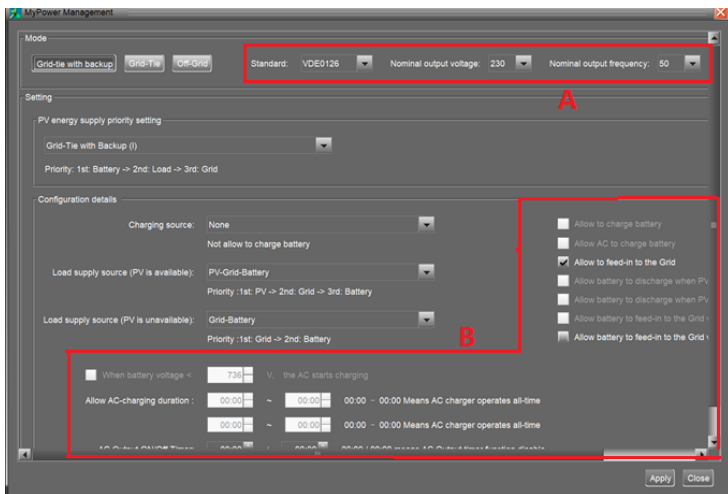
MyPower Management

Mode

Grid-tie with backup Grid-Tie Off-Grid

Standard: VDE0126 Nominal output voltage: 230 Nominal output frequency: 50

A

Setting

PV energy supply priority setting

Grid-Tie with Backup (I)

Priority: 1st: Battery -> 2nd: Load -> 3rd: Grid

Configuration details

Charging source: None

Not allow to charge battery

Load supply source (PV is available): PV-Grid-Battery

Priority :1st: PV -> 2nd: Grid -> 3rd: Battery

Load supply source (PV is unavailable): Grid-Battery

Priority :1st: Grid -> 2nd: Battery

B

Allow to charge battery

Allow AC to charge battery

Allow to feed-in to the Grid

Allow battery to discharge when PV

Allow battery to discharge when PV

Allow battery to feed-in to the Grid

Allow battery to feed-in to the Grid

When battery voltage < 736 V, the AC starts charging

Allow AC-charging duration : 00:00 ~ 00:00 00:00 - 00:00 Means AC charger operates all-time

00:00 ~ 00:00 00:00 - 00:00 Means AC charger operates all-time

AC Output ON/Off Timer: 00:00 ~ 00:00 00:00 / 00:00 means AC Output timer function disable

Apply Close